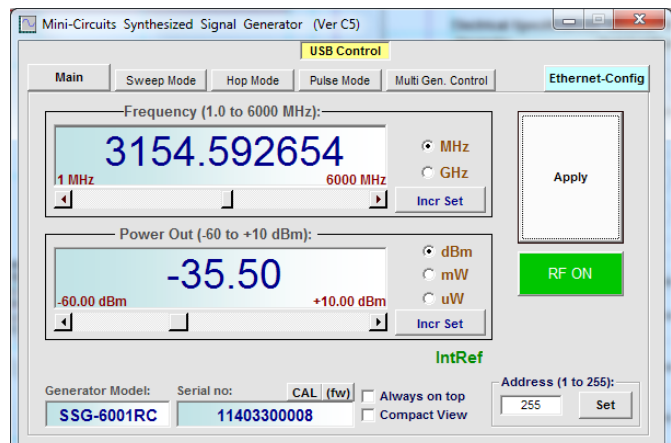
Mini-Circuits Synthesized Signal Generator (Ver C5)

USB Control

Main
Sweep Mode
Hop Mode
Pulse Mode
Multi Gen. Control
Ethernet-Config

Frequency (1.0 to 6000 MHz):
3154.592654
1 MHz
6000 MHz
MHz
GHz
Incr Set

Apply

Power Out (-60 to +10 dBm):
-35.50
-60.00 dBm
+10.00 dBm
dBm
mW
uW
Incr Set

RF ON

IntRef

Generator Model:
SSG-6001RC
Serial no:
11403300008
CAL
(fw)
Always on top
Compact View

Address (1 to 255):
255
Set